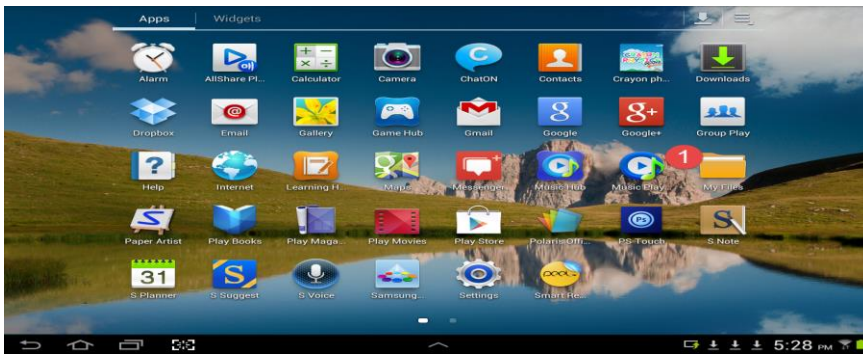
Apps Widgets

Alarm AllShare Pl... Calculator Camera ChatON Contacts Crayon ph... Downloads

Dropbox Email Gallery Game Hub Gmail Google Google+ Group Play

Help Internet Learning H... Maps Messenger Music Hub Music Play... 1 My Files

Paper Artist Play Books Play Maga... Play Movies Play Store Polaris Offi... PS Touch S Note

31 S Planner S Suggest S Voice Samsung... Settings Smart Re...

5:28 PM